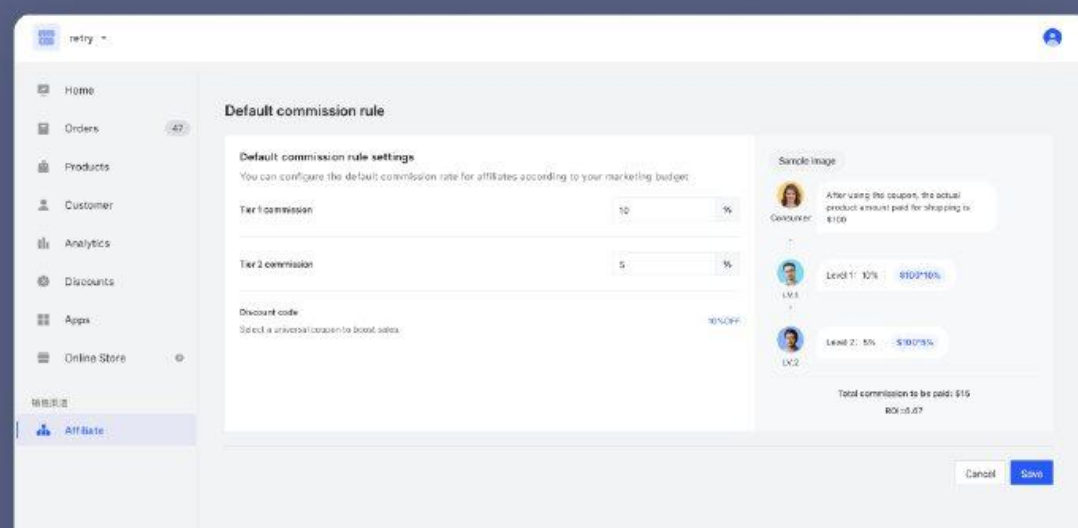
retry

Home

Orders 47

Products

Customer

Analytics

Discounts

Apps

Online Store

销售渠道

Affiliate

Default commission rule

Default commission rule settings

You can configure the default commission rate for affiliates according to your marketing budget

Tier 1 commission 10 %

Tier 2 commission 5 %

Discount code

Select a universal coupon to boost sales

10%OFF

Sample image

Consumer

After using the coupon, the actual product amount paid for shopping is $100

LV.1

Level 1: 10% $100*10%

LV.2

Level 2: 5% $100*5%

Total commission to be paid: $15

ROI:6.67

Cancel Save